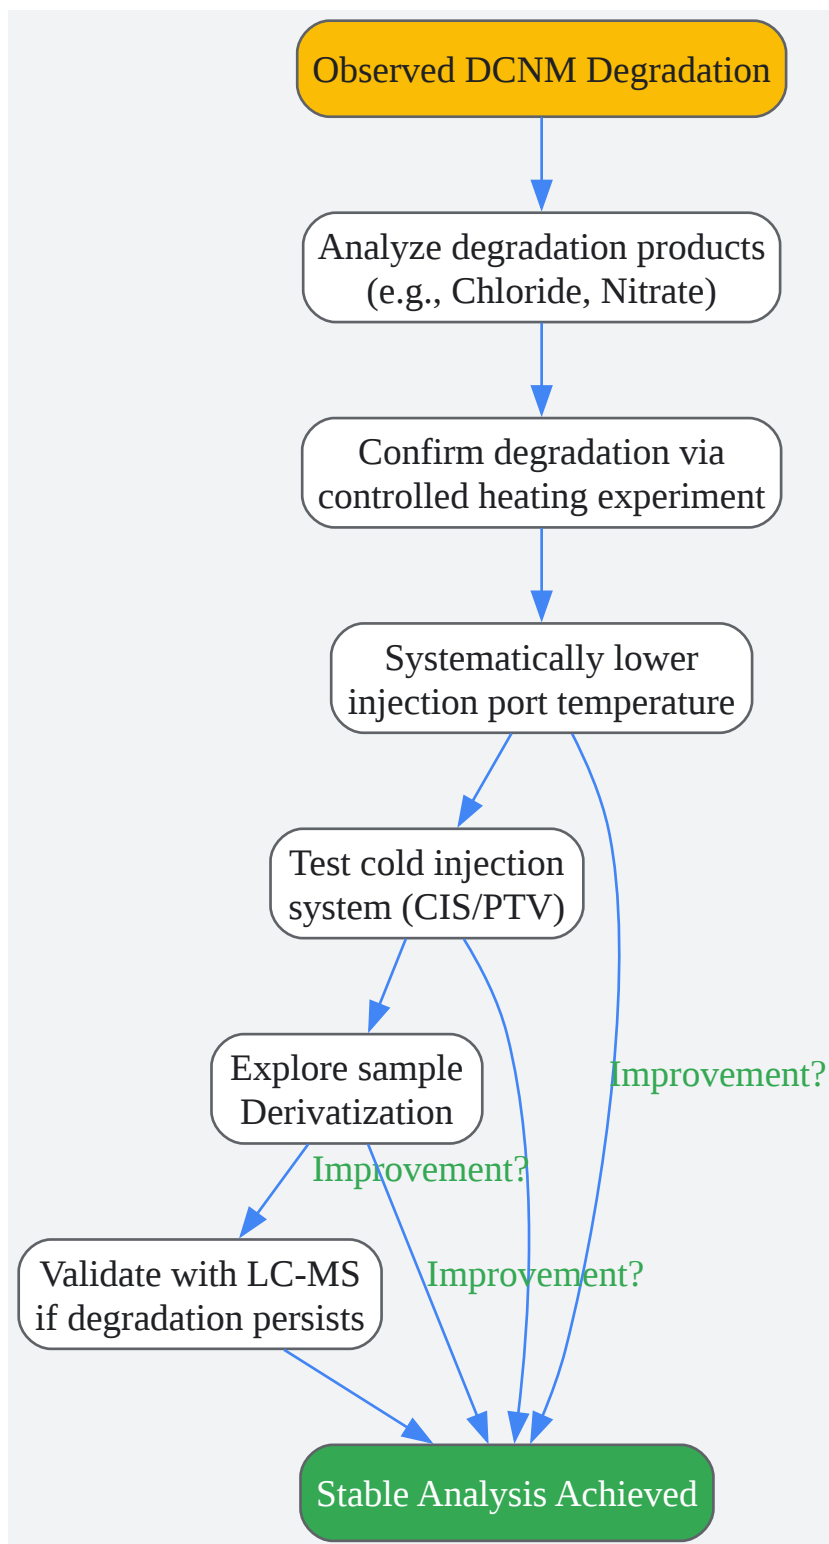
Observed DCNM Degradation

Analyze degradation products (e.g., Chloride, Nitrate)

Confirm degradation via controlled heating experiment

Systematically lower injection port temperature

Test cold injection system (CIS/PTV)

Improvement?

Explore sample Derivatization

Improvement?

Validate with LC-MS if degradation persists

Improvement?

Stable Analysis Achieved